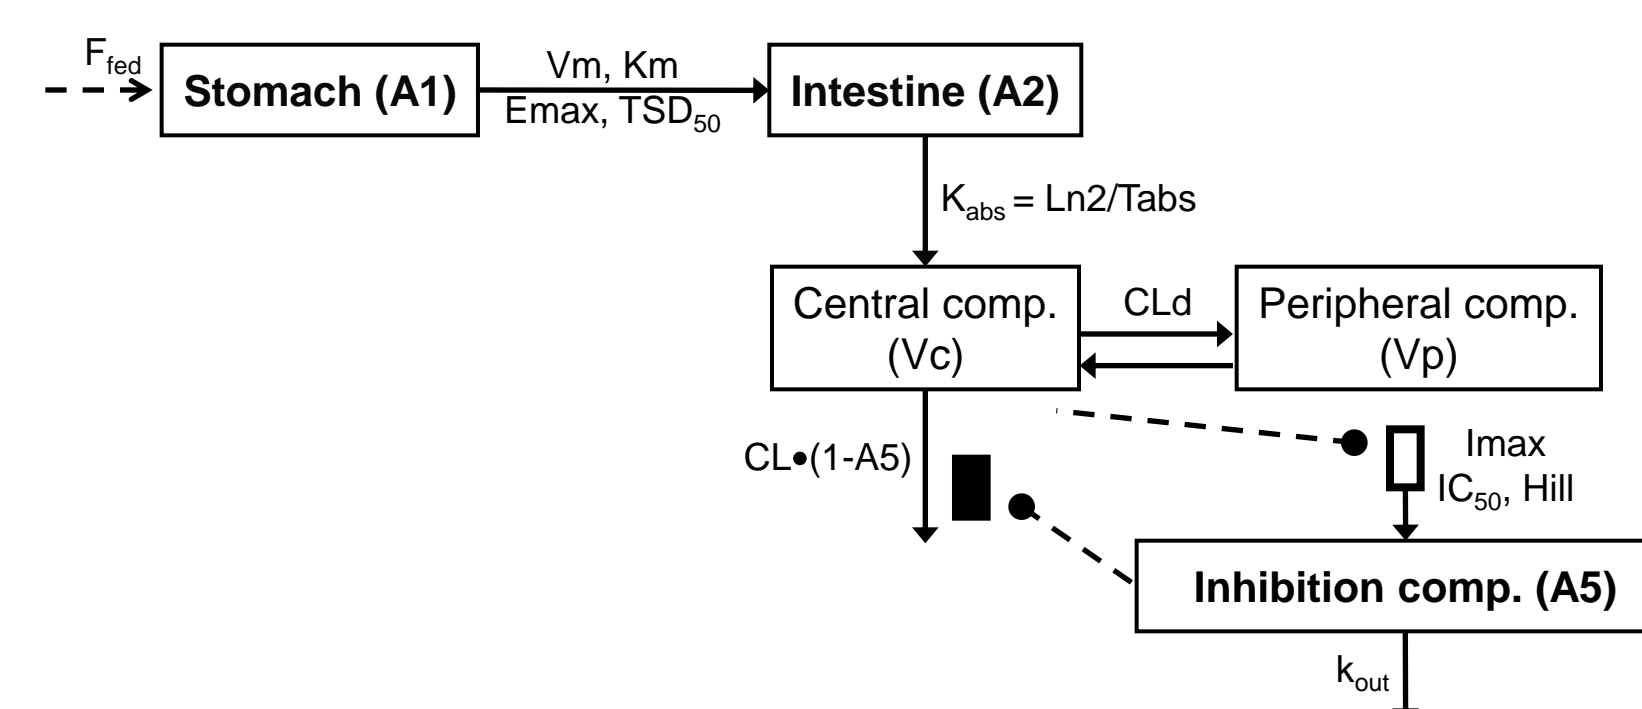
$F_{fed}$

Stomach (A1)

Vm, Km

Emax, $TSD_{50}$

Intestine (A2)

$K_{abs}$ = Ln2/Tabs

Central comp. (Vc)

CLd

Peripheral comp. (Vp)

CL•(1-A5)

Imax

$IC_{50}$, Hill

Inhibition comp. (A5)

$k_{out}$